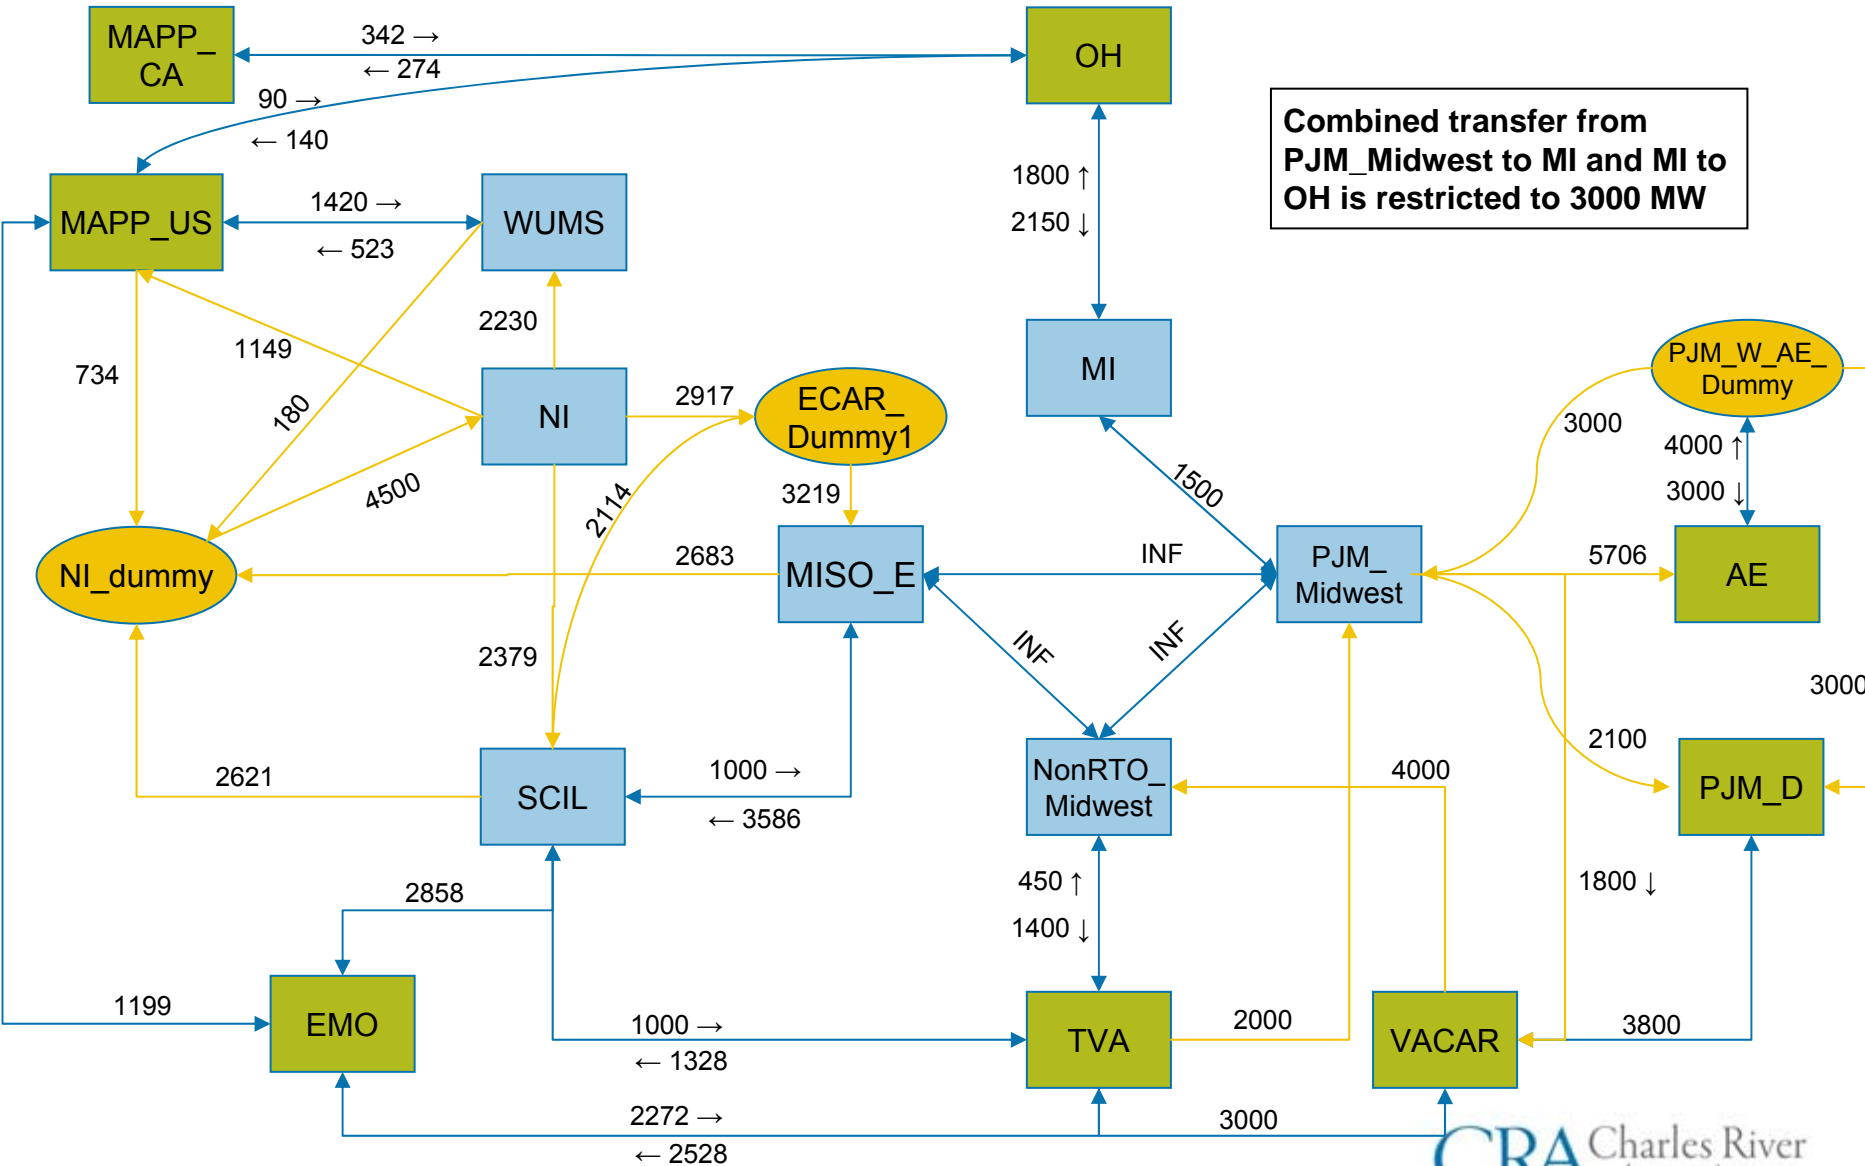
MAPP_CA

342 →

← 274

OH

90 →

← 140

Combined transfer from PJM_Midwest to MI and MI to OH is restricted to 3000 MW

MAPP_US

1420 →

← 523

WUMS

1800 ↑

2150 ↓

2230

MI

734

1149

180

NI

2917

ECAR_Dummy1

PJM_W_AE_Dummy

3000

4000 ↑

3000 ↓

4500

2114

3219

1500

NI_dummy

2683

MISO_E

INF

PJM_Midwest

5706

AE

INF

INF

2379

3000

2621

SCIL

1000 →

← 3586

NonRTO_Midwest

4000

2100

PJM_D

2858

450 ↑

1400 ↓

1800 ↓

1199

EMO

1000 →

← 1328

TVA

2000

VACAR

3800

2272 →

← 2528

3000

CRA Charles River